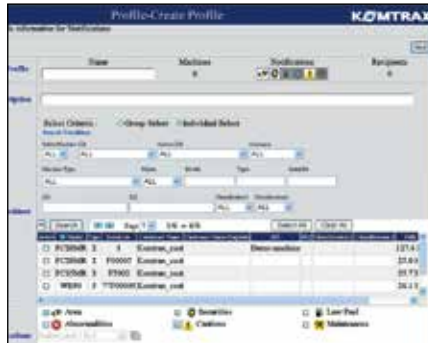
Profile-Create Profile

KOMTRAX

s information for Notifications

Profile

Name

Machines
0

Notifications

Recipients
0

ription

Select Criteria : Group Select Individual Select

ALL ALL ALL ALL

ALL ALL

ALL ALL

Search

Page 1

Select All

Clear All

PC55MR 3 4 Komtrax_cust

PC55MR 3 F50007 Komtrax_cust

PC55MR 3 F5002 Komtrax_cust

WB93 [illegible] Komtrax_cust

Area

Abnormalities

Security

Caution

Low Fuel

Maintenance